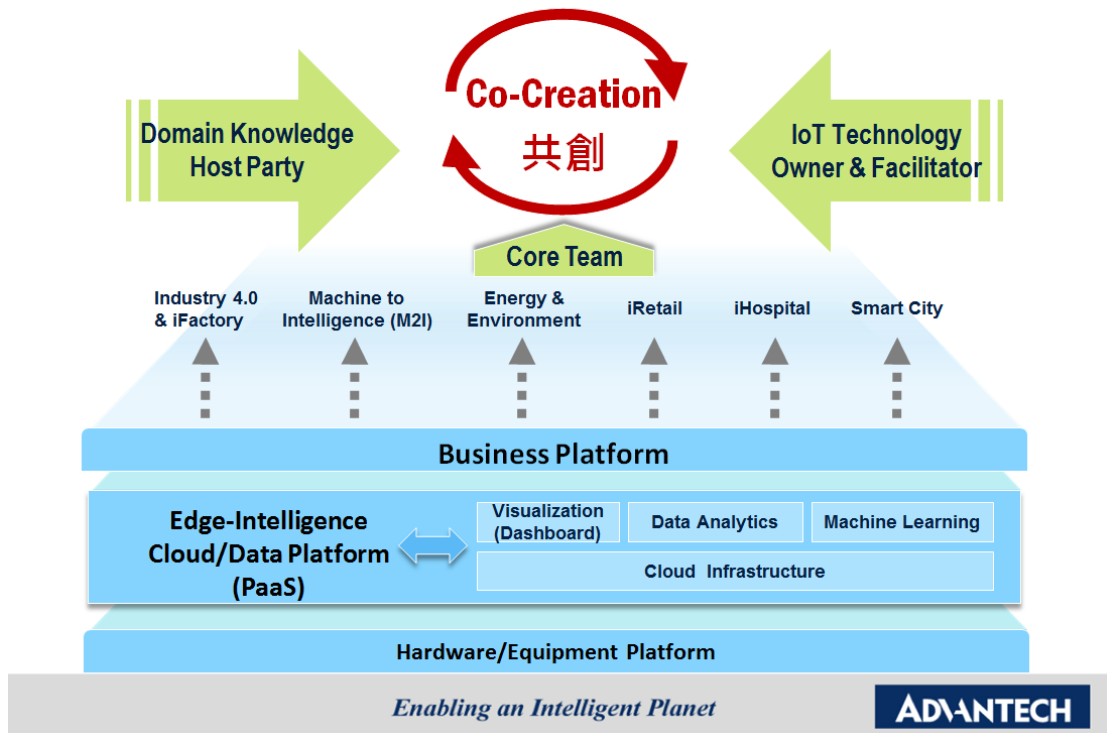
Co-Creation
共創

Domain Knowledge Host Party

IoT Technology Owner & Facilitator

Core Team

Industry 4.0 & iFactory

Machine to Intelligence (M2I)

Energy & Environment

iRetail

iHospital

Smart City

Business Platform

Edge-Intelligence Cloud/Data Platform (PaaS)

Visualization (Dashboard)

Data Analytics

Machine Learning

Cloud Infrastructure

Hardware/Equipment Platform

Enabling an Intelligent Planet

ADVANTECH